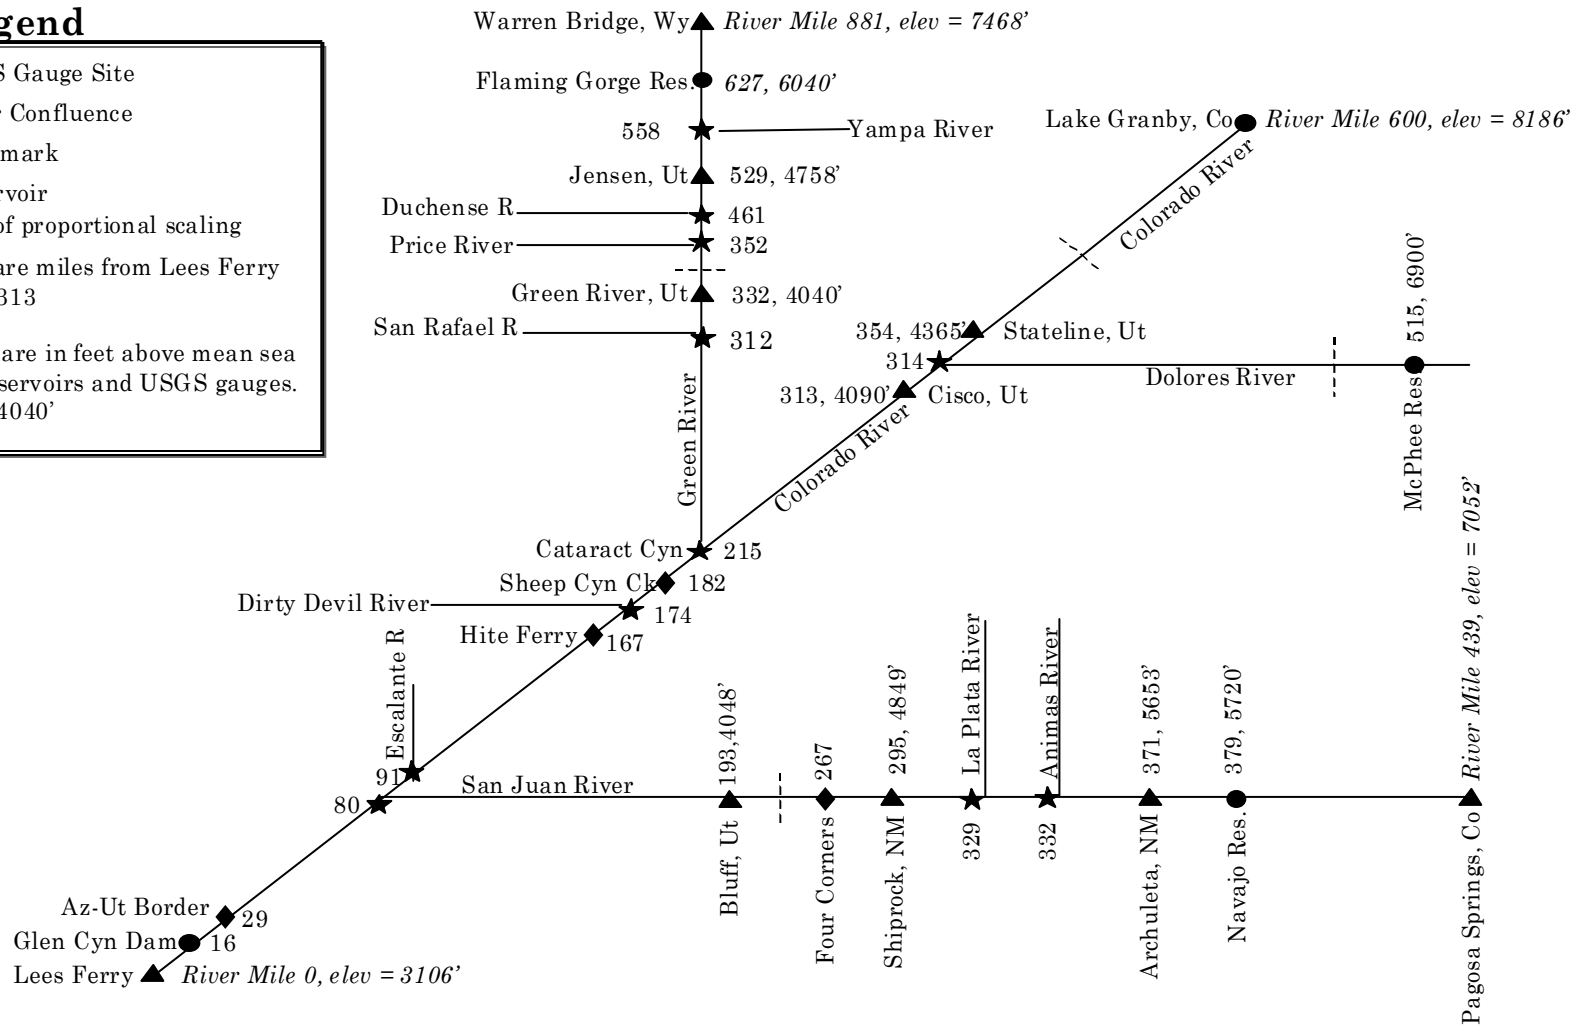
gend
S Gauge Site
Confluence
mark
rvoir
of proportional scaling
are miles from Lees Ferry
313
are in feet above mean sea
servoirs and USGS gauges.
4040'

Warren Bridge, Wy *River Mile 881, elev = 7468'*
Flaming Gorge Res. *627, 6040'*
558 Yampa River
Jensen, Ut 529, 4758'
Duchense R 461
Price River 352
Green River, Ut 332, 4040'
San Rafael R 312
Green River
Cataract Cyn 215
Sheep Cyn Ck 182
Dirty Devil River 174
Hite Ferry 167
Escalante R
91
80
San Juan River
Az-Ut Border 29
Glen Cyn Dam 16
Lees Ferry *River Mile 0, elev = 3106'*

Lake Granby, Co *River Mile 600, elev = 8186'*
Colorado River
354, 4365' Stateline, Ut
314
313, 4090' Cisco, Ut
Colorado River
Dolores River
515, 6900'
McPhee Res.
*River Mile 439, elev = 7052'*

193,4048' Bluff, Ut
267 Four Corners
295, 4849' Shiprock, NM
La Plata River 329
Animas River 332
371, 5653' Archuleta, NM
379, 5720' Navajo Res.
Pagosa Springs, Co